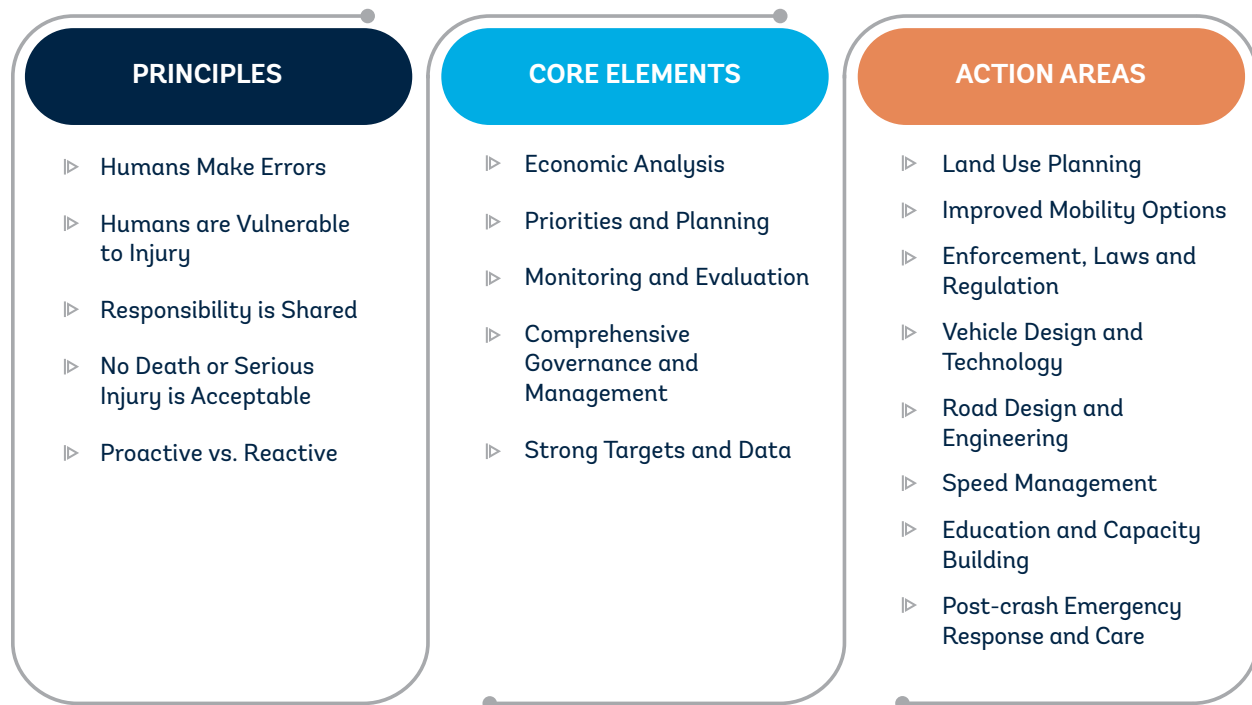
PRINCIPLES

Humans Make Errors

Humans are Vulnerable to Injury

Responsibility is Shared

No Death or Serious Injury is Acceptable

Proactive vs. Reactive

CORE ELEMENTS

Economic Analysis

Priorities and Planning

Monitoring and Evaluation

Comprehensive Governance and Management

Strong Targets and Data

ACTION AREAS

Land Use Planning

Improved Mobility Options

Enforcement, Laws and Regulation

Vehicle Design and Technology

Road Design and Engineering

Speed Management

Education and Capacity Building

Post-crash Emergency Response and Care